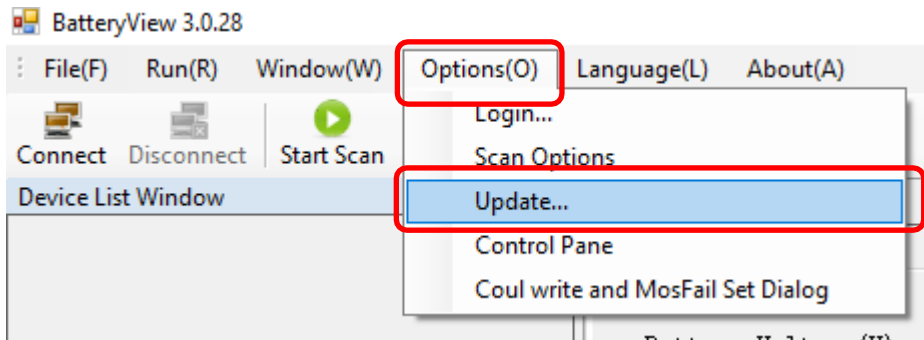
BatteryView 3.0.28

File(F) Run(R) Window(W) Options(O) Language(L) About(A)

Connect Disconnect Start Scan

Device List Window

Login...
Scan Options
Update...
Control Pane
Coul write and MosFail Set Dialog

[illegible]